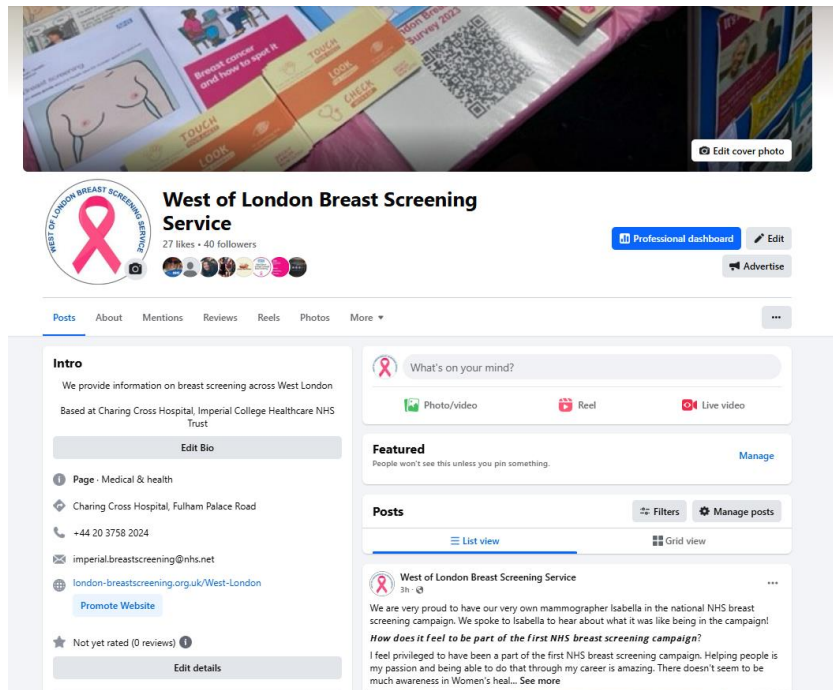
Breast cancer and how to spot it

TOUCH

LOOK

CHECK

London Breast Survey 2023

Edit cover photo

WEST OF LONDON BREAST SCREENING SERVICE

West of London Breast Screening Service

27 likes • 40 followers

Professional dashboard

Edit

Advertise

Posts About Mentions Reviews Reels Photos More ▾

...

Intro

We provide information on breast screening across West London

Based at Charing Cross Hospital, Imperial College Healthcare NHS Trust

Edit Bio

Page · Medical & health

Charing Cross Hospital, Fulham Palace Road

+44 20 3758 2024

imperial.breastscreening@nhs.net

london-breastscreening.org.uk/West-London

Promote Website

Not yet rated (0 reviews)

Edit details

What's on your mind?

Photo/video

Reel

Live video

Featured

People won't see this unless you pin something.

Manage

Posts

Filters

Manage posts

List view

Grid view

West of London Breast Screening Service

3h ·

...

We are very proud to have our very own mammographer Isabella in the national NHS breast screening campaign. We spoke to Isabella to hear about what it was like being in the campaign!

How does it feel to be part of the first NHS breast screening campaign?

I feel privileged to have been a part of the first NHS breast screening campaign. Helping people is my passion and being able to do that through my career is amazing. There doesn't seem to be much awareness in Women's heal... See more